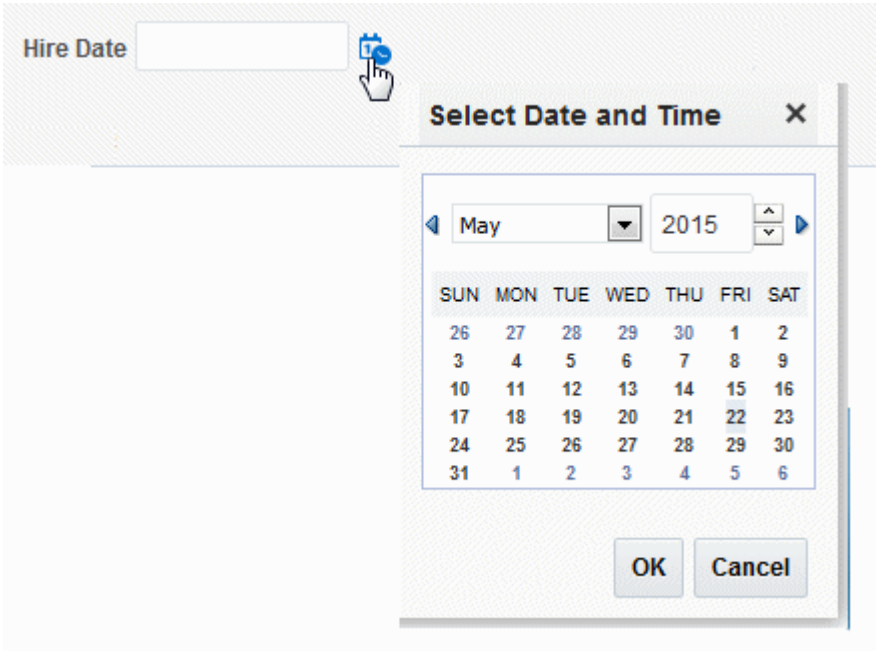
Hire Date

Select Date and Time ×

May 2015

| SUN | MON | TUE | WED | THU | FRI | SAT |
|---|---|---|---|---|---|---|
| 26 | 27 | 28 | 29 | 30 | 1 | 2 |
| 3 | 4 | 5 | 6 | 7 | 8 | 9 |
| 10 | 11 | 12 | 13 | 14 | 15 | 16 |
| 17 | 18 | 19 | 20 | 21 | 22 | 23 |
| 24 | 25 | 26 | 27 | 28 | 29 | 30 |
| 31 | 1 | 2 | 3 | 4 | 5 | 6 |

OK Cancel